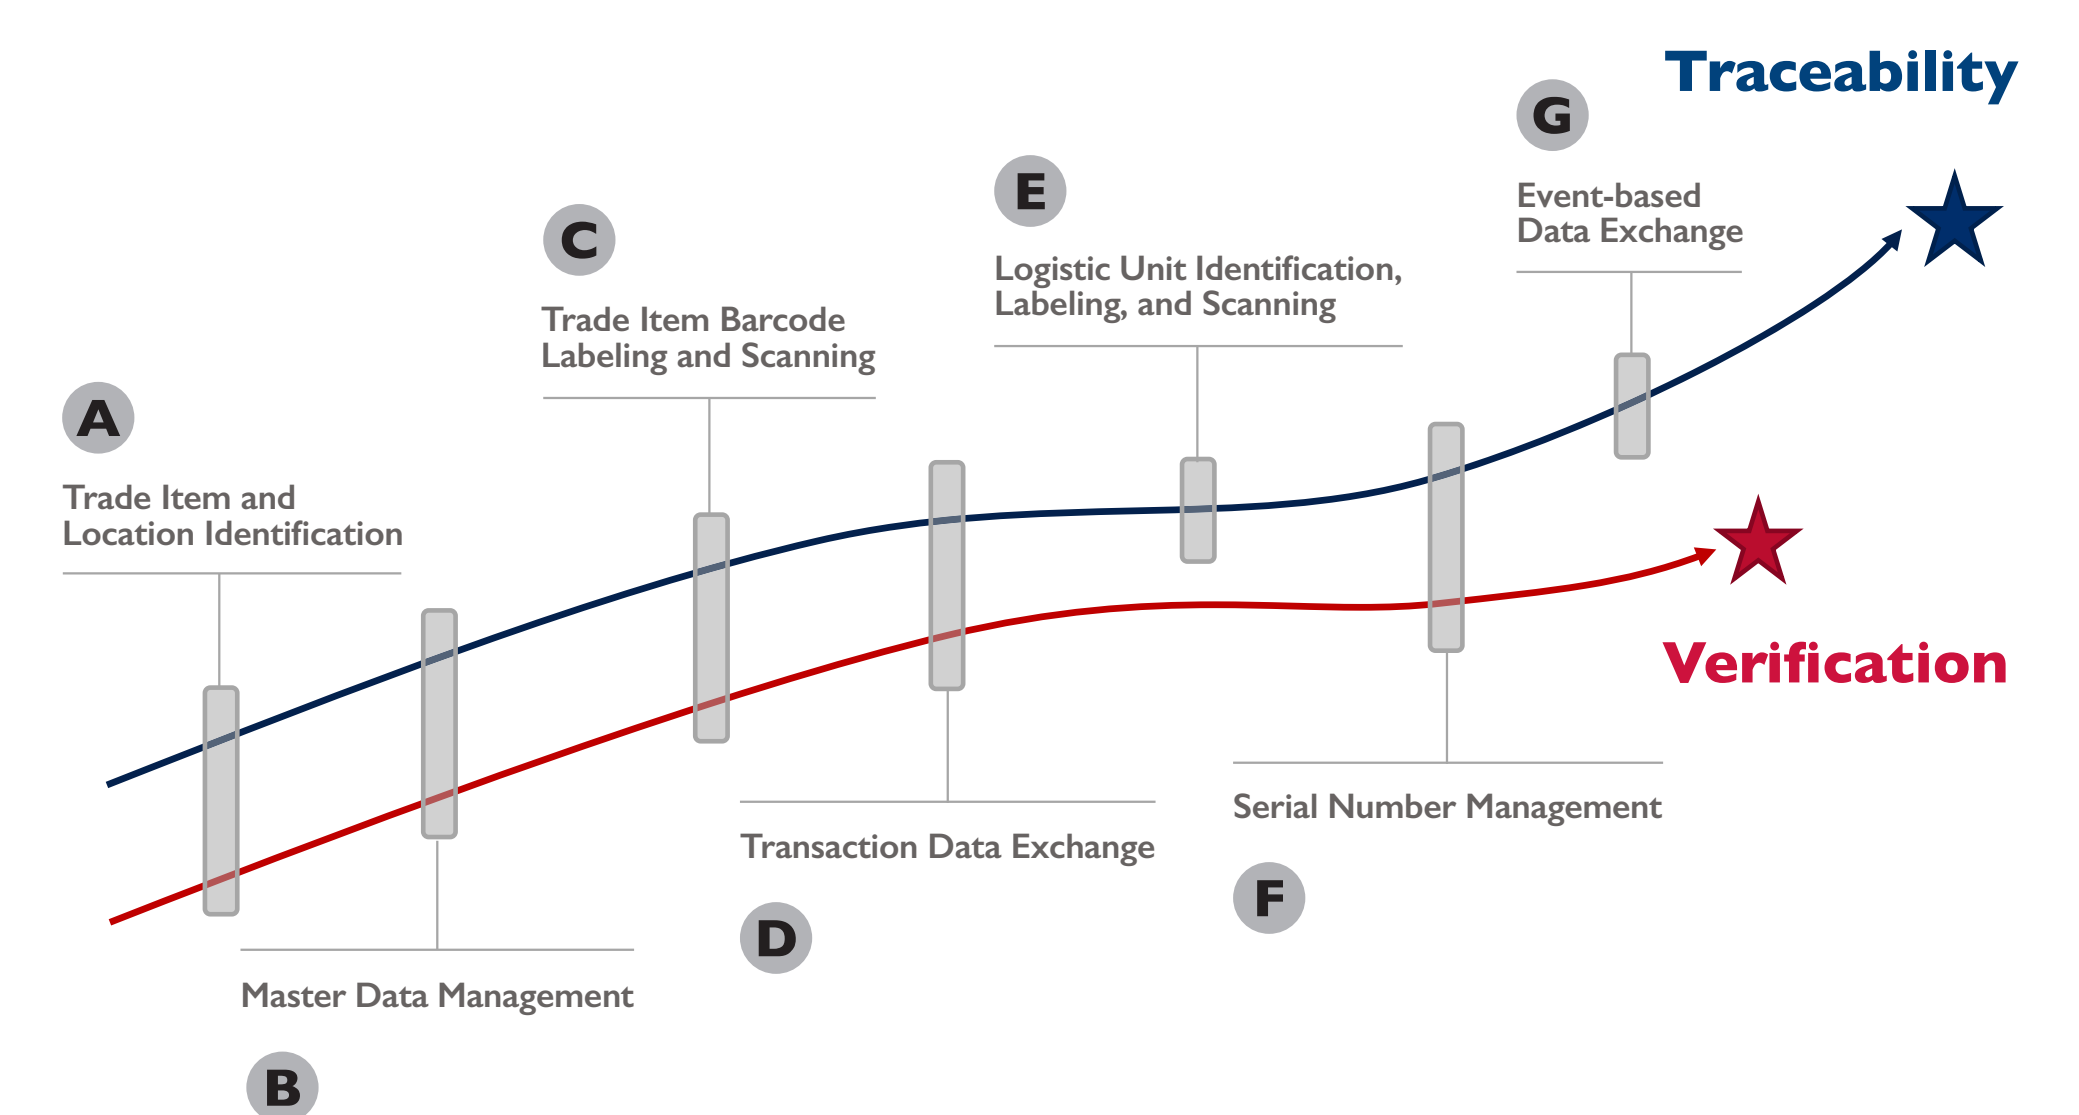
Traceability

G

Event-based
Data Exchange

E

Logistic Unit Identification, Labeling, and Scanning

C

Trade Item Barcode Labeling and Scanning

A

Trade Item and Location Identification

Verification

Serial Number Management

F

Transaction Data Exchange

D

Master Data Management

B